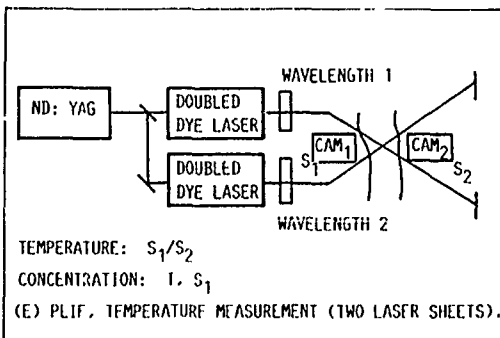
ND: YAG

DOUBLED DYE LASER

DOUBLED DYE LASER

WAVELENGTH 1

WAVELENGTH 2

$S_1$ $CAM_1$

$CAM_2$ $S_2$

TEMPERATURE: $S_1/S_2$

CONCENTRATION: T, $S_1$

(E) PLIF, TEMPERATURE MEASUREMENT (TWO LASER SHEETS).